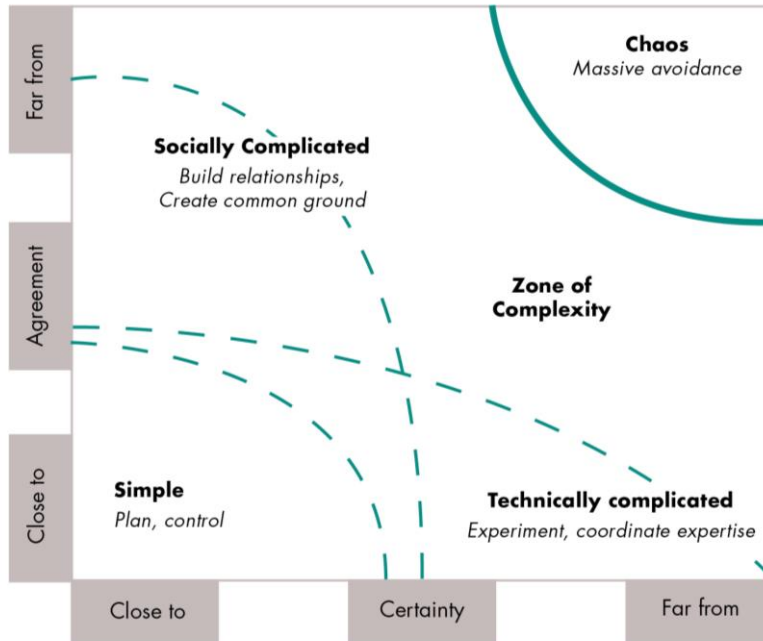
Far from

Agreement

Close to

Chaos
Massive avoidance

Socially Complicated
Build relationships, Create common ground

Zone of Complexity

Simple
Plan, control

Technically complicated
Experiment, coordinate expertise

Close to

Certainty

Far from